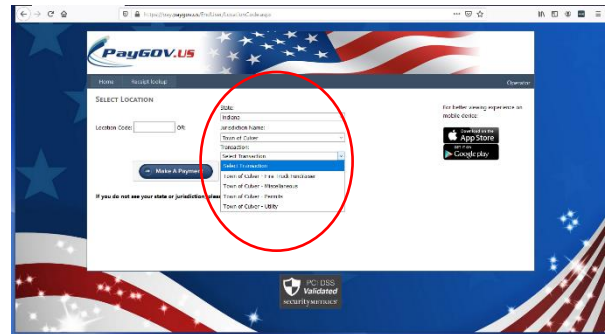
https://secure.paygov.us/EndUser/LocationCode.aspx

PayGOV.US

Home Receipt lookup Operator

SELECT LOCATION

Location Code: OR

State:
Indiana
Jurisdiction Name:
Town of Culver
Transaction:
Select Transaction
Select Transaction
Town of Culver - Fire Truck Fundraiser
Town of Culver - Miscellaneous
Town of Culver - Permits
Town of Culver - Utility

Make A Payment

If you do not see your state or jurisdiction, please

For better viewing experience on mobile device:

Download on the App Store

GET IT ON Google play

PCI DSS Validated securitymetrics